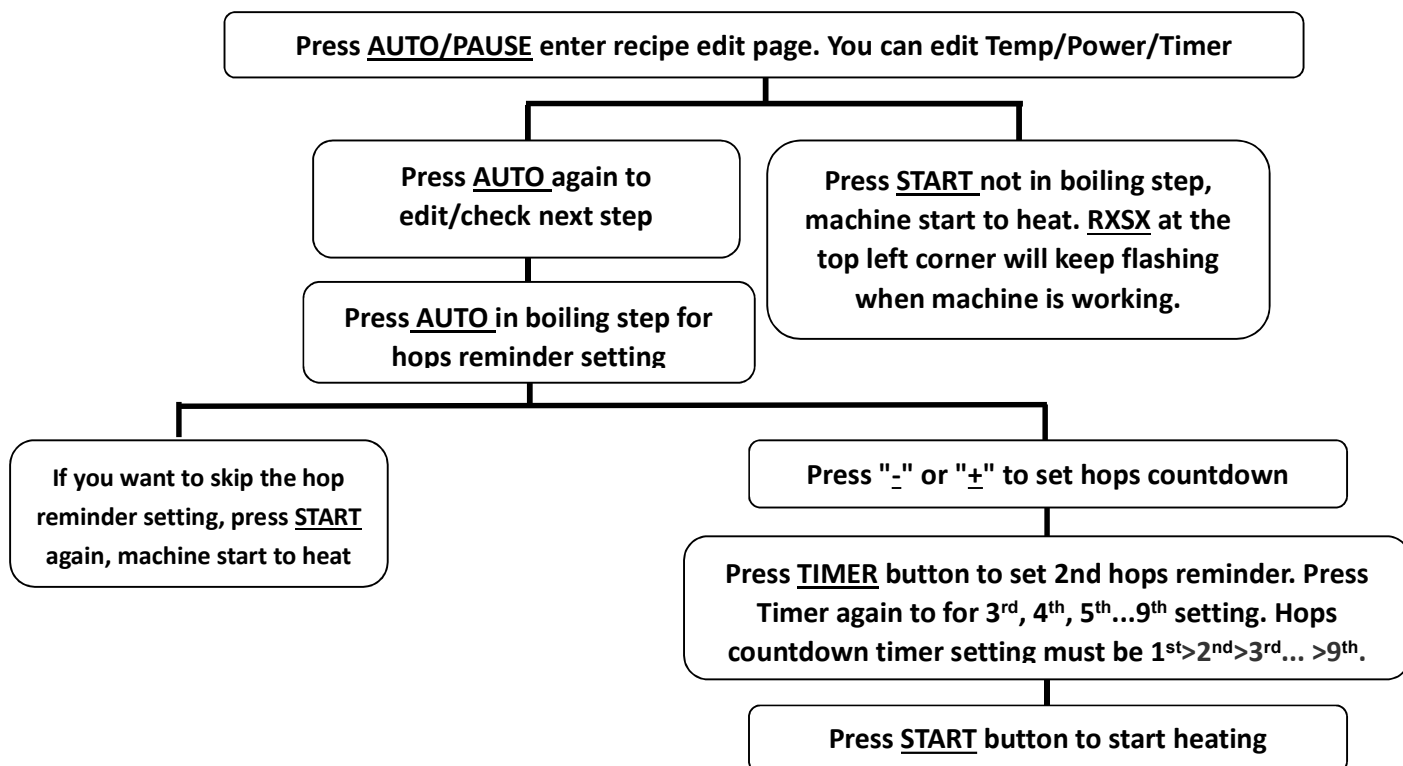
Press AUTO/PAUSE enter recipe edit page. You can edit Temp/Power/Timer

Press AUTO again to edit/check next step

Press START not in boiling step, machine start to heat. RXSX at the top left corner will keep flashing when machine is working.

Press AUTO in boiling step for hops reminder setting

If you want to skip the hop reminder setting, press START again, machine start to heat

Press "-" or "+" to set hops countdown

Press TIMER button to set 2nd hops reminder. Press Timer again to for 3$^{rd}$, 4$^{th}$, 5$^{th}$...9$^{th}$ setting. Hops countdown timer setting must be 1$^{st}$>2$^{nd}$>3$^{rd}$... >9$^{th}$.

Press START button to start heating